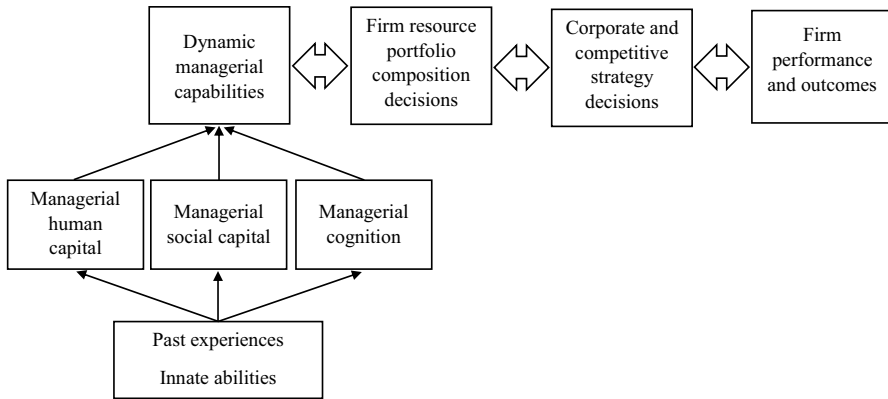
Dynamic managerial capabilities

Firm resource portfolio composition decisions

Corporate and competitive strategy decisions

Firm performance and outcomes

Managerial human capital

Managerial social capital

Managerial cognition

Past experiences

Innate abilities